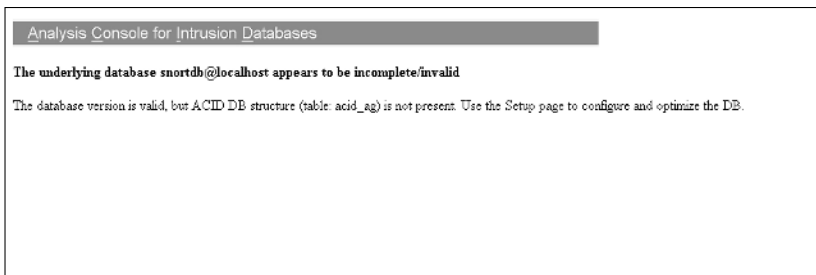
Analysis Console for Intrusion Databases

**The underlying database snortdb@localhost appears to be incomplete/invalid**

The database version is valid, but ACID DB structure (table: acid_ag) is not present. Use the Setup page to configure and optimize the DB.